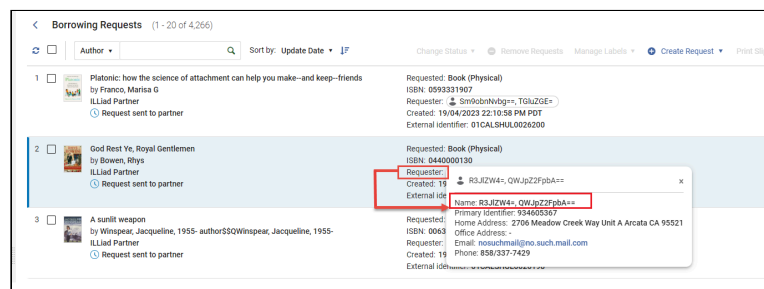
< Borrowing Requests (1 - 20 of 4,266)

Author ▾

Sort by: Update Date ▾

Change Status ▾ Remove Requests Manage Labels ▾ Create Request ▾ Print Sli

1 Platonic: how the science of attachment can help you make--and keep--friends
by Franco, Marisa G
ILLiad Partner
Request sent to partner

Requested: Book (Physical)
ISBN: 0593331907
Requester: Sm9obnNvbg==, TGluZGE=
Created: 19/04/2023 22:10:58 PDT
External identifier: 01CALSHUL0026200

2 God Rest Ye, Royal Gentlemen
by Bowen, Rhys
ILLiad Partner
Request sent to partner

Requested: Book (Physical)
ISBN: 0440000130
Requester:
Created: 19
External ide

R3JlZW4=, QWJpZ2FpbA==

Name: R3JlZW4=, QWJpZ2FpbA==
Primary Identifier: 934605367
Home Address: 2706 Meadow Creek Way Unit A Arcata CA 95521
Office Address: -
Email: nosuchmail@no.such.mail.com
Phone: 858/337-7429

3 A sunlit weapon
by Winspear, Jacqueline, 1955- author$$QWinspear, Jacqueline, 1955-
ILLiad Partner
Request sent to partner

Requested:
ISBN: 0063
Requester:
Created: 19
External identifier: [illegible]